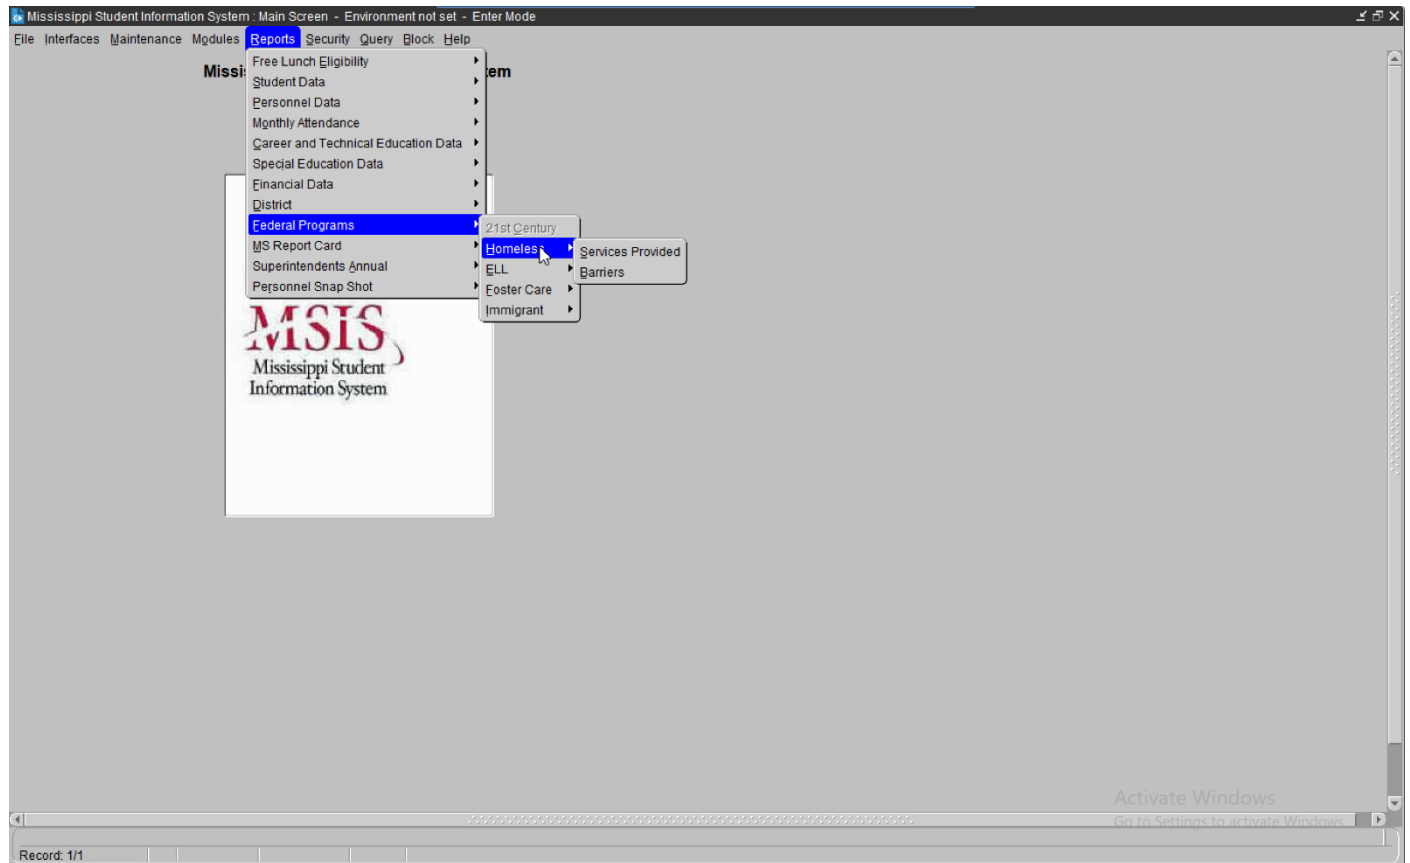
Mississippi Student Information System : Main Screen - Environment not set - Enter Mode

File Interfaces Maintenance Modules Reports Security Query Block Help

Missi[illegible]tem

Free Lunch Eligibility
Student Data
Personnel Data
Monthly Attendance
Career and Technical Education Data
Special Education Data
Financial Data
District
Federal Programs
MS Report Card
Superintendents Annual
Personnel Snap Shot

21st Century
Homeless
ELL
Foster Care
Immigrant

Services Provided
Barriers

MSIS
Mississippi Student Information System

Activate Windows
Go to Settings to activate Windows.

Record: 1/1